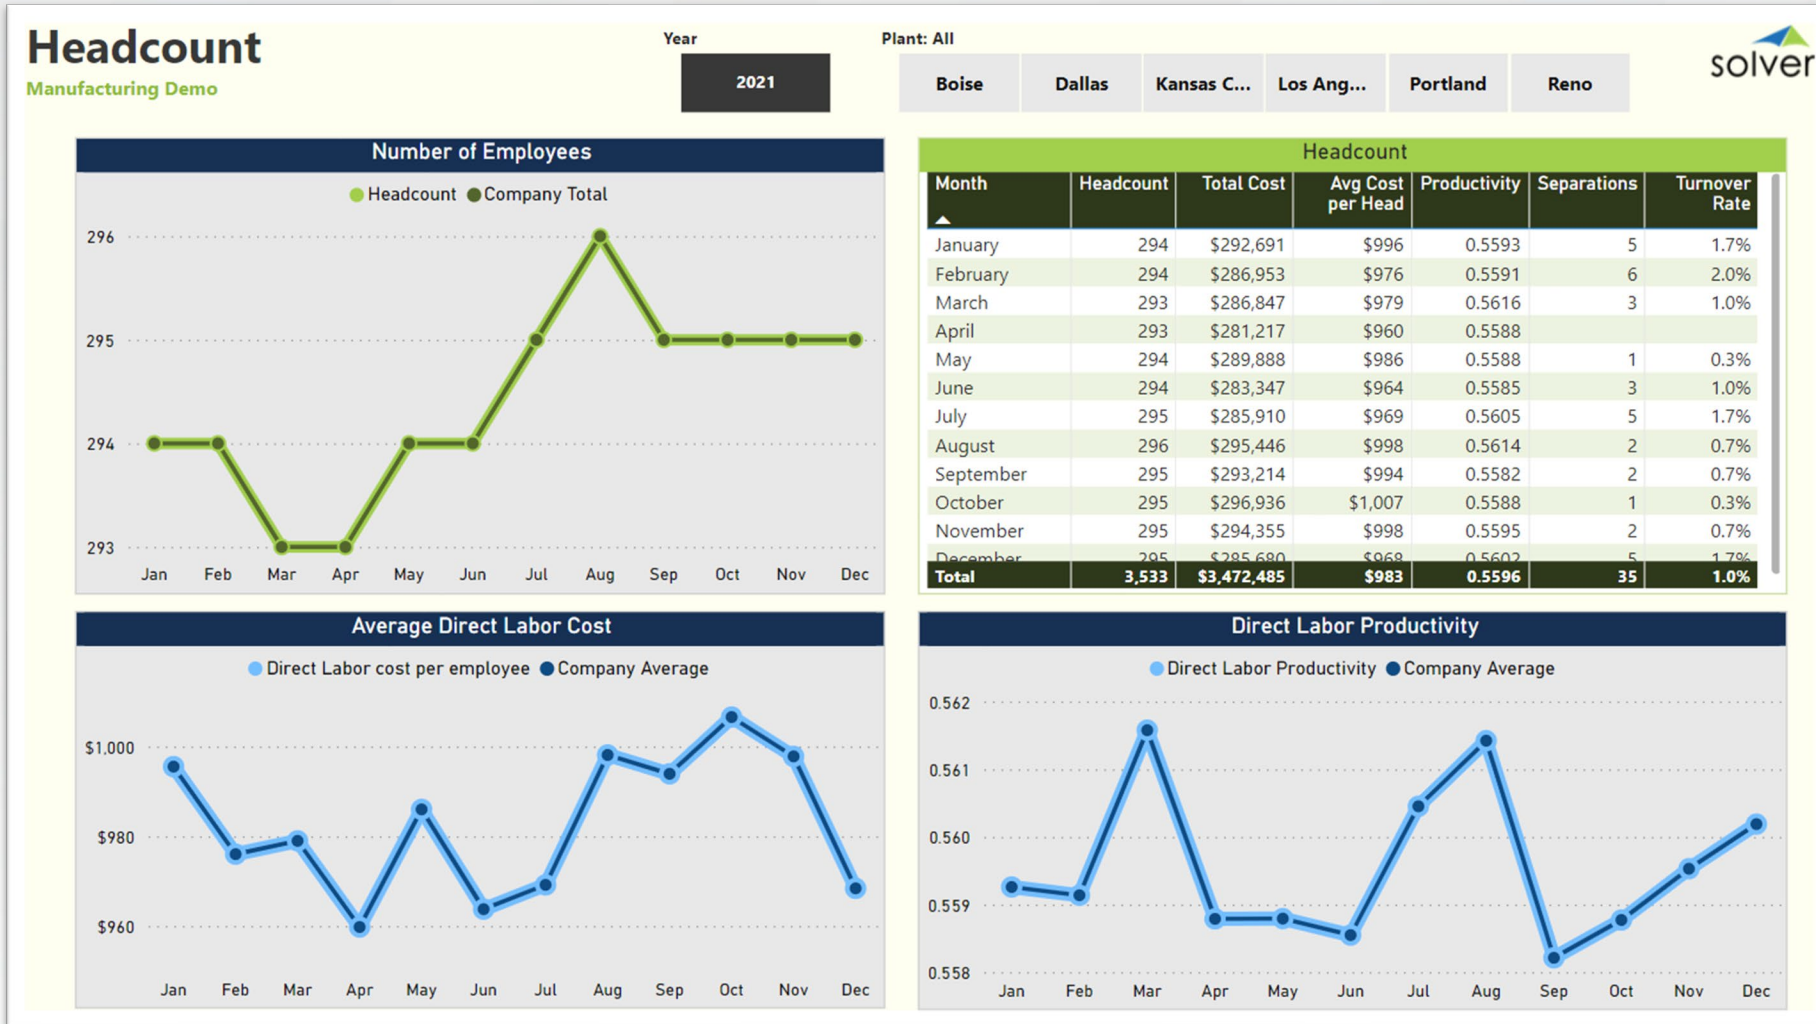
Headcount
Manufacturing Demo

Year
2021

Plant: All
Boise | Dallas | Kansas C... | Los Ang... | Portland | Reno

solver

Number of Employees
Headcount Company Total
296
295
294
293
Jan Feb Mar Apr May Jun Jul Aug Sep Oct Nov Dec

Headcount

| Month | Headcount | Total Cost | Avg Cost per Head | Productivity | Separations | Turnover Rate |
|---|---|---|---|---|---|---|
| January | 294 | $292,691 | $996 | 0.5593 | 5 | 1.7% |
| February | 294 | $286,953 | $976 | 0.5591 | 6 | 2.0% |
| March | 293 | $286,847 | $979 | 0.5616 | 3 | 1.0% |
| April | 293 | $281,217 | $960 | 0.5588 | | |
| May | 294 | $289,888 | $986 | 0.5588 | 1 | 0.3% |
| June | 294 | $283,347 | $964 | 0.5585 | 3 | 1.0% |
| July | 295 | $285,910 | $969 | 0.5605 | 5 | 1.7% |
| August | 296 | $295,446 | $998 | 0.5614 | 2 | 0.7% |
| September | 295 | $293,214 | $994 | 0.5582 | 2 | 0.7% |
| October | 295 | $296,936 | $1,007 | 0.5588 | 1 | 0.3% |
| November | 295 | $294,355 | $998 | 0.5595 | 2 | 0.7% |
| December | 295 | $285,680 | $968 | 0.5602 | 5 | 1.7% |
| Total | 3,533 | $3,472,485 | $983 | 0.5596 | 35 | 1.0% |

Average Direct Labor Cost
Direct Labor cost per employee Company Average
$1,000
$980
$960
Jan Feb Mar Apr May Jun Jul Aug Sep Oct Nov Dec

Direct Labor Productivity
Direct Labor Productivity Company Average
0.562
0.561
0.560
0.559
0.558
Jan Feb Mar Apr May Jun Jul Aug Sep Oct Nov Dec